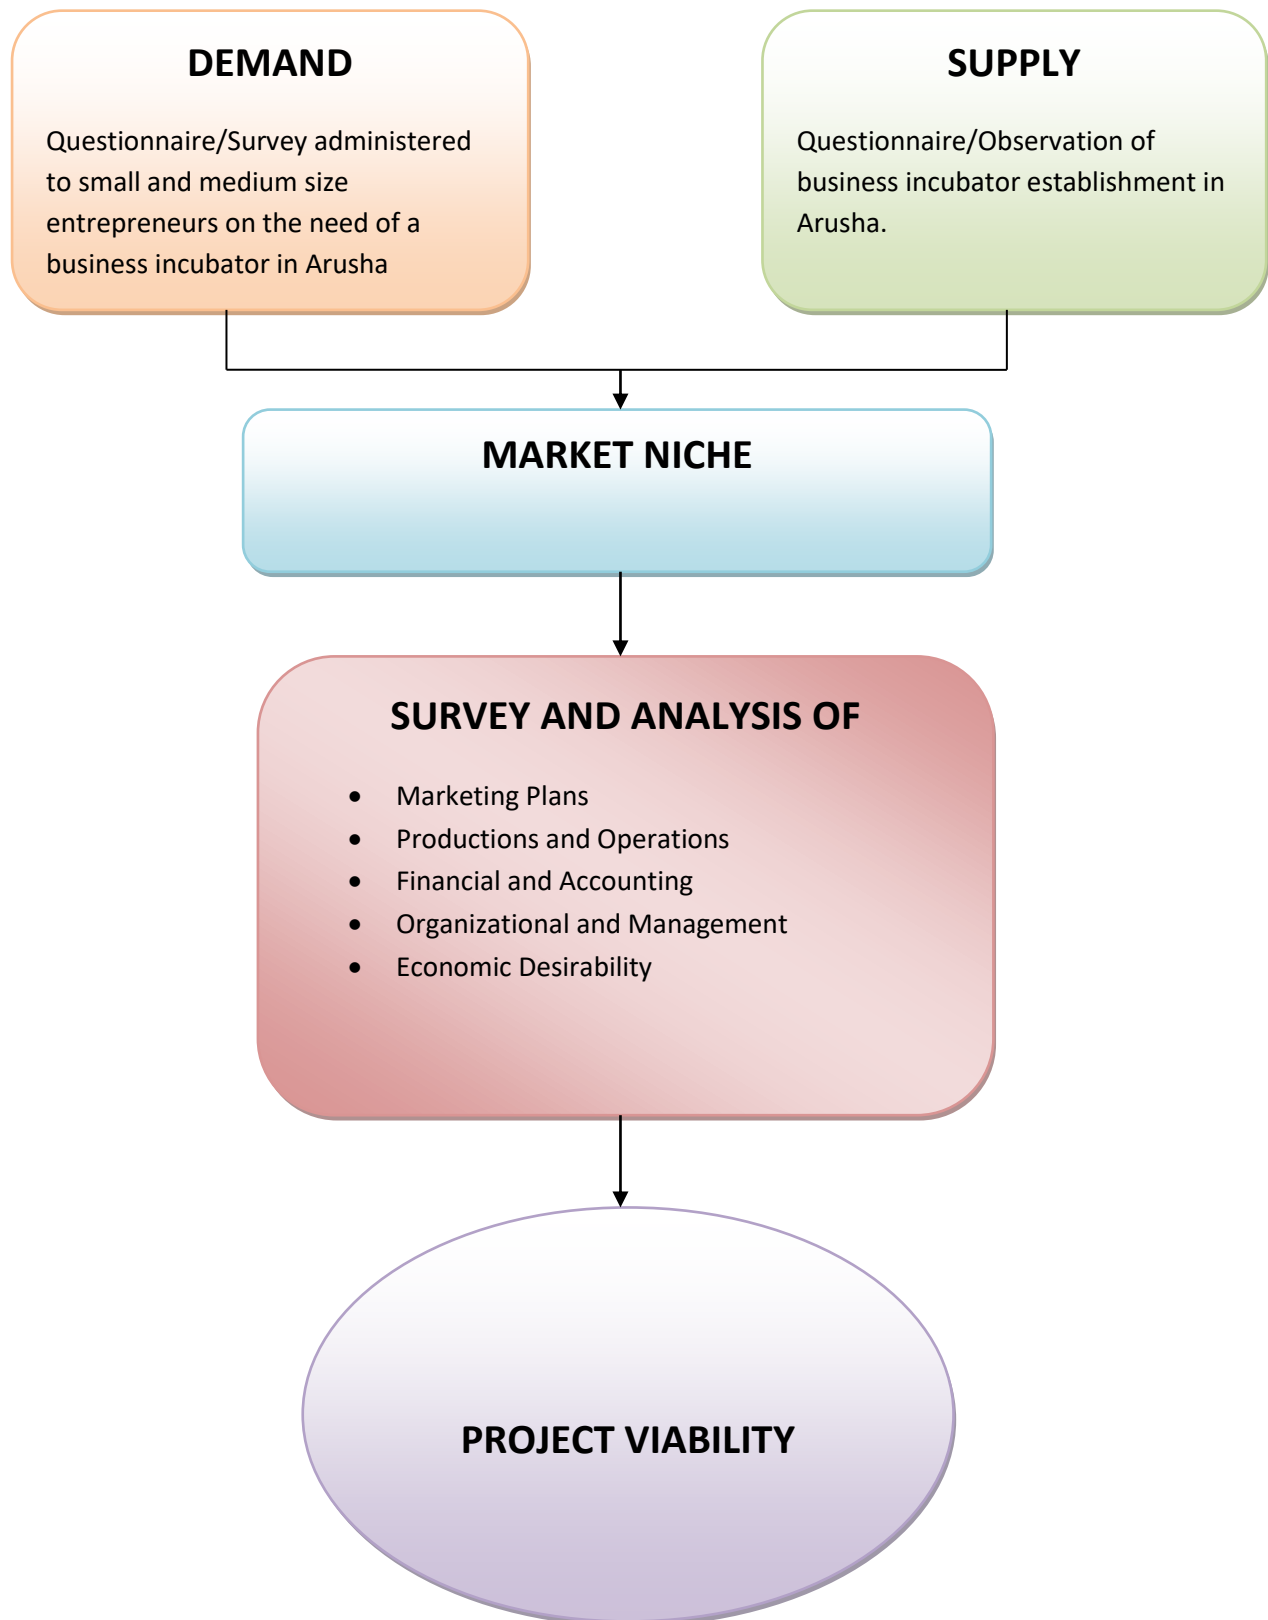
DEMAND

Questionnaire/Survey administered to small and medium size entrepreneurs on the need of a business incubator in Arusha

SUPPLY

Questionnaire/Observation of business incubator establishment in Arusha.

MARKET NICHE

SURVEY AND ANALYSIS OF

- Marketing Plans
- Productions and Operations
- Financial and Accounting
- Organizational and Management
- Economic Desirability

PROJECT VIABILITY